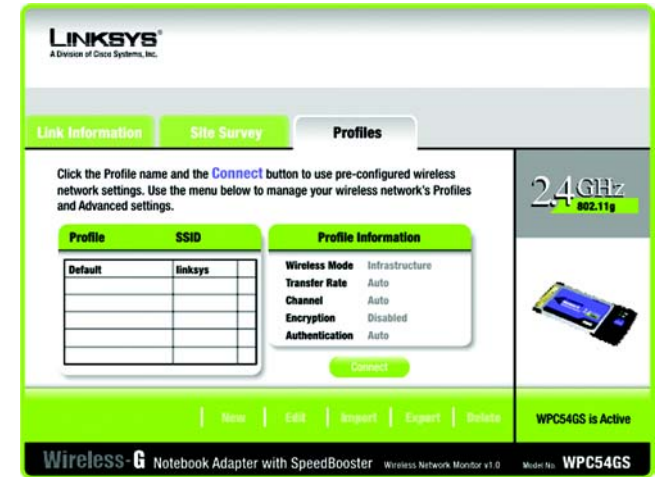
LINKSYS®
A Division of Cisco Systems, Inc.

Link Information | Site Survey | Profiles

Click the Profile name and the Connect button to use pre-configured wireless network settings. Use the menu below to manage your wireless network's Profiles and Advanced settings.

2.4 GHz 802.11g

| Profile | SSID | |
|---|---|---|
| Default | linksys | |
| | | |
| | | |
| | | |
| | | |
| | | |

Profile Information

| | |
|---|---|
| Wireless Mode | Infrastructure |
| Transfer Rate | Auto |
| Channel | Auto |
| Encryption | Disabled |
| Authentication | Auto |

Connect

New | Edit | Import | Export | Delete

WPC54GS is Active

Wireless-G Notebook Adapter with SpeedBooster Wireless Network Monitor v1.0 Model No. WPC54GS